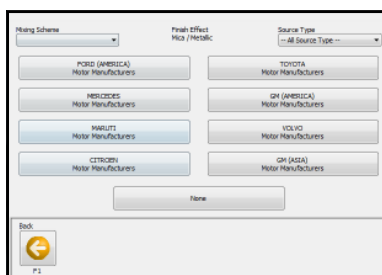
Mixing Scheme

Finish Effect
Mica / Metallic

Source Type
-- All Source Type --

FORD (AMERICA)
Motor Manufacturers

TOYOTA
Motor Manufacturers

MERCEDES
Motor Manufacturers

GM (AMERICA)
Motor Manufacturers

MARUTI
Motor Manufacturers

VOLVO
Motor Manufacturers

CITROEN
Motor Manufacturers

GM (ASIA)
Motor Manufacturers

None

Back

F1